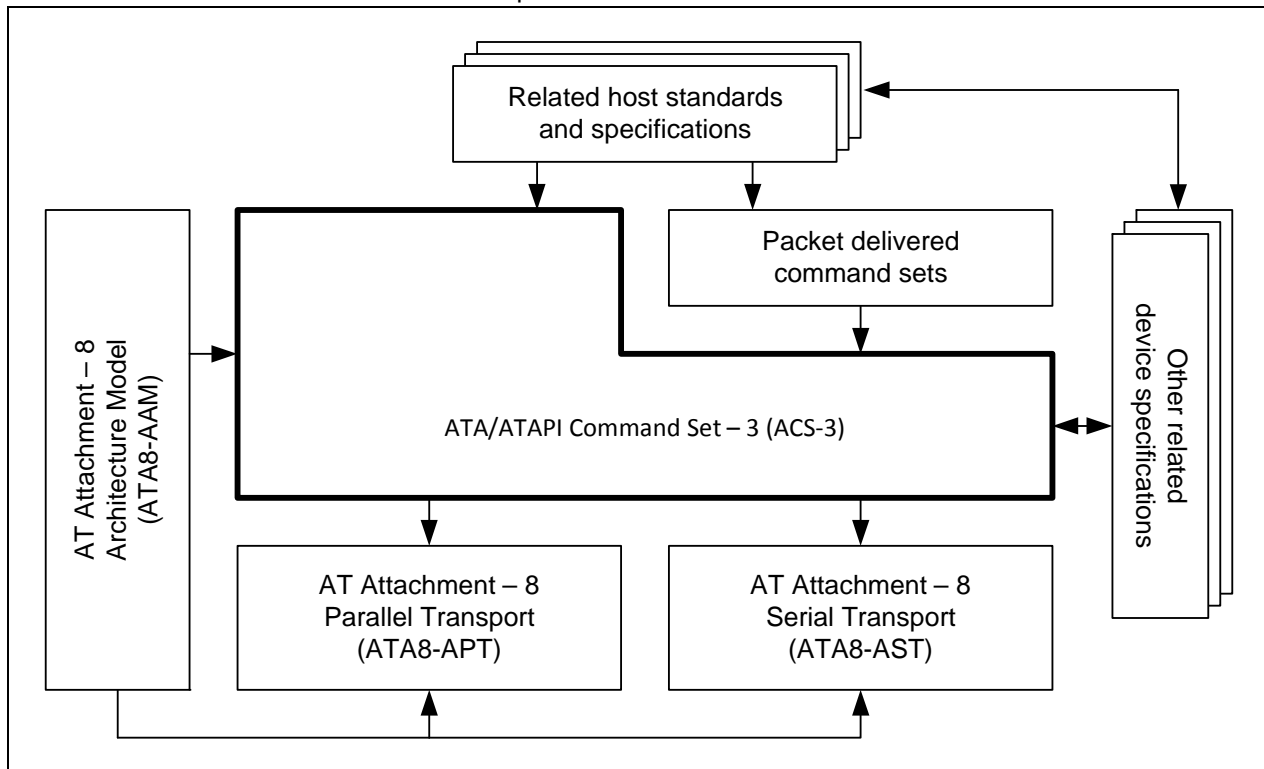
Related host standards and specifications

AT Attachment – 8 Architecture Model (ATA8-AAM)

Packet delivered command sets

Other related device specifications

ATA/ATAPI Command Set – 3 (ACS-3)

AT Attachment – 8 Parallel Transport (ATA8-APT)

AT Attachment – 8 Serial Transport (ATA8-AST)